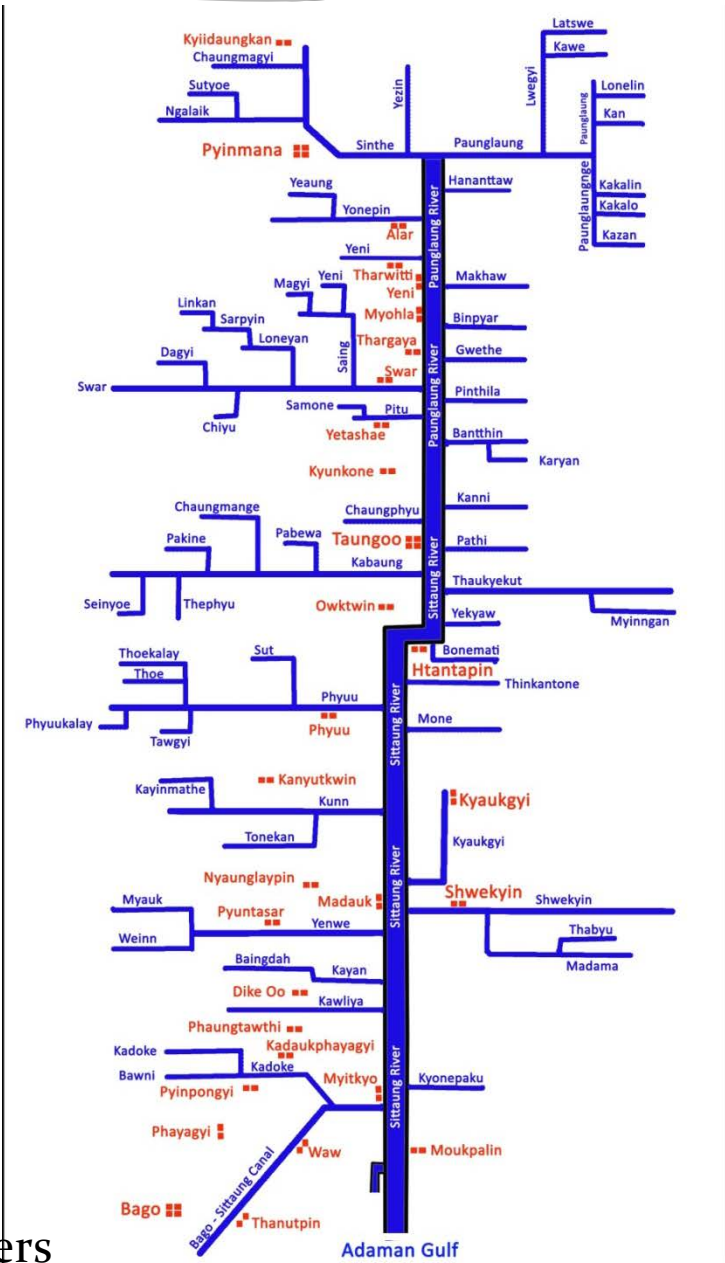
Kyiidaungkan
Chaungmagyi
Sutyoe
Ngalaik
Pyinmana
Sinthe
Yezin
Lwegyi
Latswe
Kawe
Paunglaung
Lonelin
Kan
Paunglaung
Hananttaw
Kakalin
Kakalo
Kazan
Paunglaungnge
Yeaung
Yonepin
Alar
Yeni
Tharwitti
Yeni
Makhaw
Magyi
Yeni
Myohla
Binpyar
Linkan
Sarpyin
Loneyan
Saing
Thargaya
Gwethe
Dagyi
Swar
Swar
Pinthila
Chiyu
Samone
Pitu
Yetashae
Bantthin
Karyan
Kyunkone
Paunglaung River
Paunglaung River
Kanni
Chaungmange
Chaungphyu
Pakine
Pabewa
Taungoo
Pathi
Kabaung
Sittaung River
Thaukyekut
Seinyoe
Thephyu
Owktwin
Yekyaw
Myinngan
Bonemati
Thoekalay
Sut
Htantapin
Thoe
Thinkantone
Phyuu
Phyuukalay
Phyuu
Mone
Tawgyi
Sittaung River
Kanyutkwin
Kayinmathe
Kyaukgyi
Kunn
Kyaukgyi
Tonekan
Nyaunglaypin
Shwekyin
Madauk
Shwekyin
Myauk
Pyuntasar
Yenwe
Weinn
Thabyu
Madama
Sittaung River
Baingdah
Kayan
Dike Oo
Kawliya
Phaungtawthi
Kadaukphayagyi
Kadoke
Kadoke
Bawni
Myitkyo
Kyonepaku
Pyinpongyi
Sittaung River
Phayagyi
Waw
Moukpalin
Bago
Bago - Sittaung Canal
Thanutpin
Adaman Gulf
ers